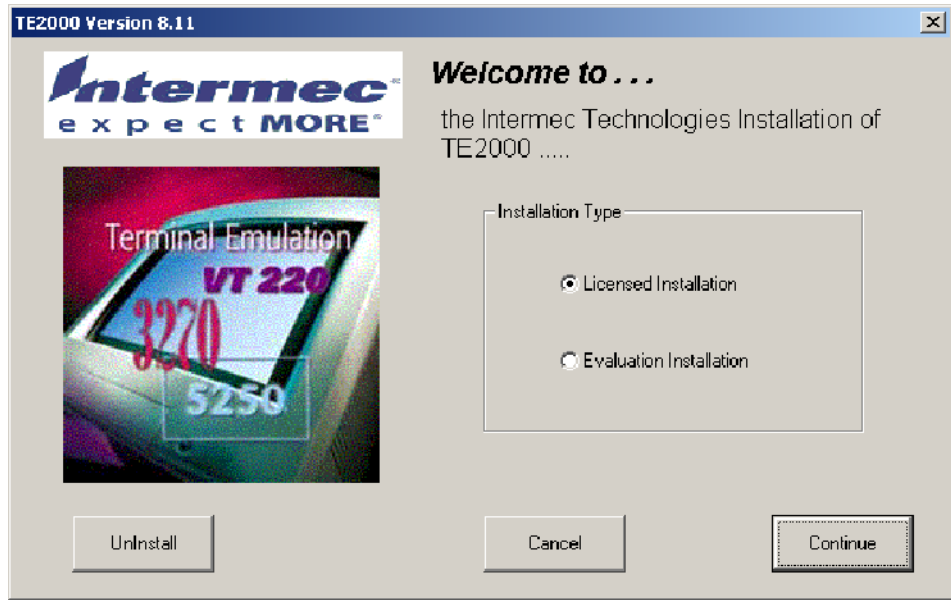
TE2000 Version 8.11

Intermec
expect MORE

Welcome to . . .

the Intermec Technologies Installation of TE2000 .....

Terminal Emulation
VT 220
3270
5250

Installation Type

Licensed Installation

Evaluation Installation

UnInstall

Cancel

Continue